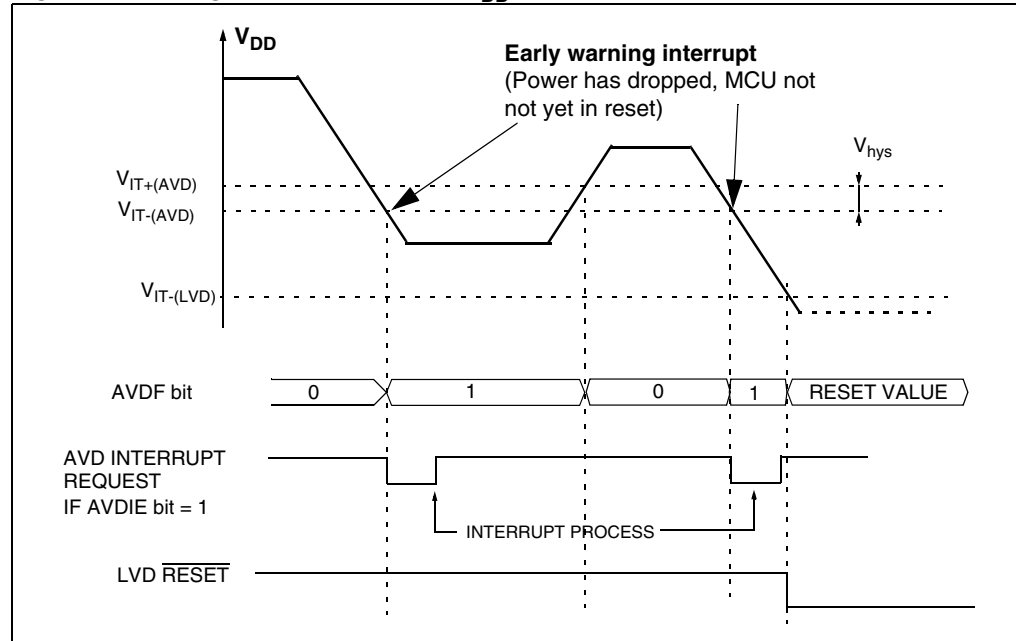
$V_{DD}$

**Early warning interrupt**
(Power has dropped, MCU not not yet in reset)

$V_{hys}$

$V_{IT+(AVD)}$
$V_{IT-(AVD)}$

$V_{IT-(LVD)}$

AVDF bit

| 0 | 1 | 0 | 1 | RESET VALUE |
|---|---|---|---|---|

AVD INTERRUPT REQUEST IF AVDIE bit = 1

INTERRUPT PROCESS

LVD $\overline{RESET}$